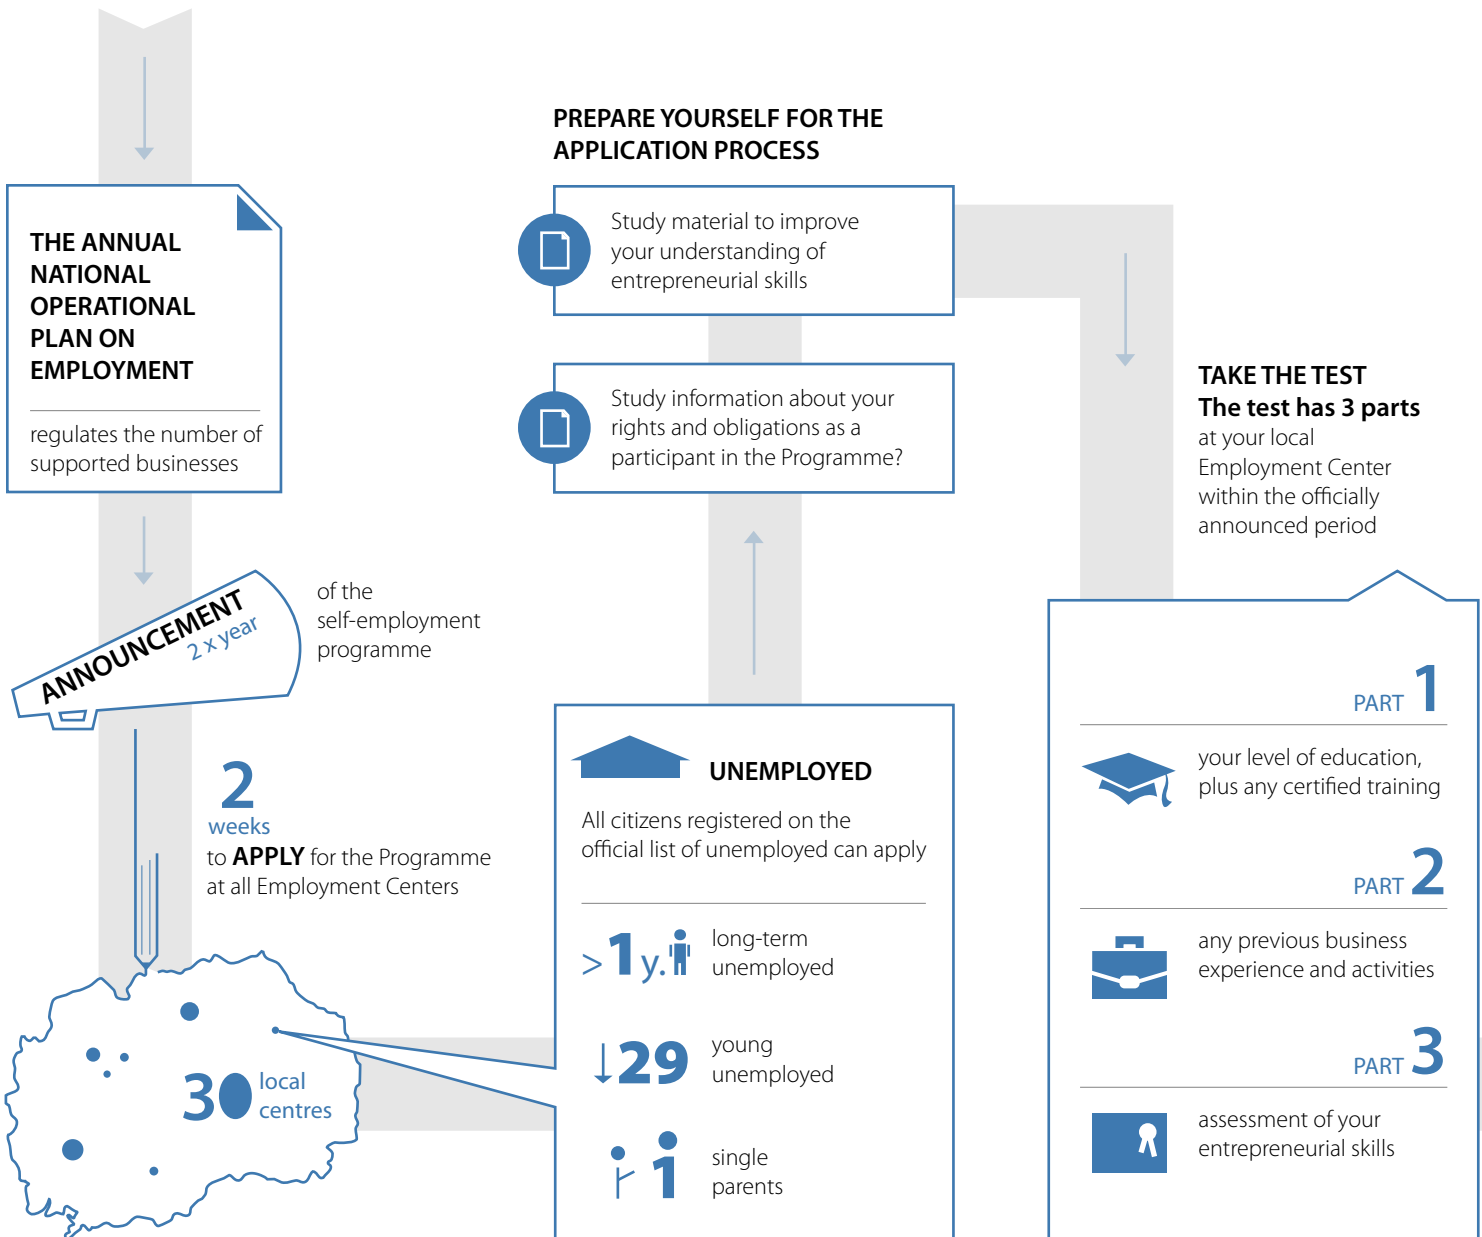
THE ANNUAL NATIONAL OPERATIONAL PLAN ON EMPLOYMENT

regulates the number of supported businesses

ANNOUNCEMENT 2 x year

of the self-employment programme

2 weeks
to APPLY for the Programme at all Employment Centers

30 local centres

PREPARE YOURSELF FOR THE APPLICATION PROCESS

Study material to improve your understanding of entrepreneurial skills

Study information about your rights and obligations as a participant in the Programme?

UNEMPLOYED

All citizens registered on the official list of unemployed can apply

>1 y. long-term unemployed

↓29 young unemployed

1 single parents

TAKE THE TEST
The test has 3 parts
at your local Employment Center within the officially announced period

PART 1
your level of education, plus any certified training

PART 2
any previous business experience and activities

PART 3
assessment of your entrepreneurial skills